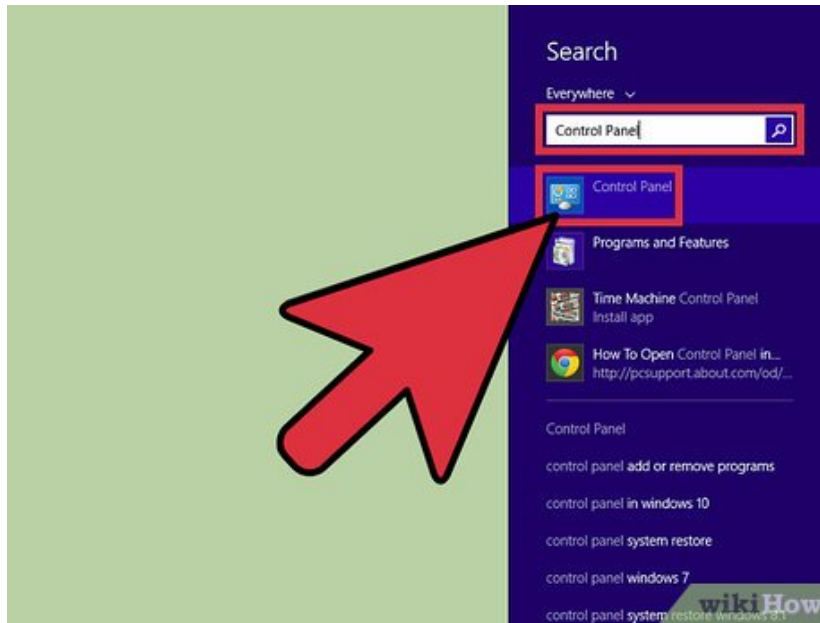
Search

Everywhere

Control Panel

Control Panel

Programs and Features

Time Machine Control Panel
Install app

How To Open Control Panel in...
http://pcsupport.about.com/od/...

Control Panel

control panel add or remove programs

control panel in windows 10

control panel system restore

control panel windows 7

control panel system restore windows 8.1

wikiHow